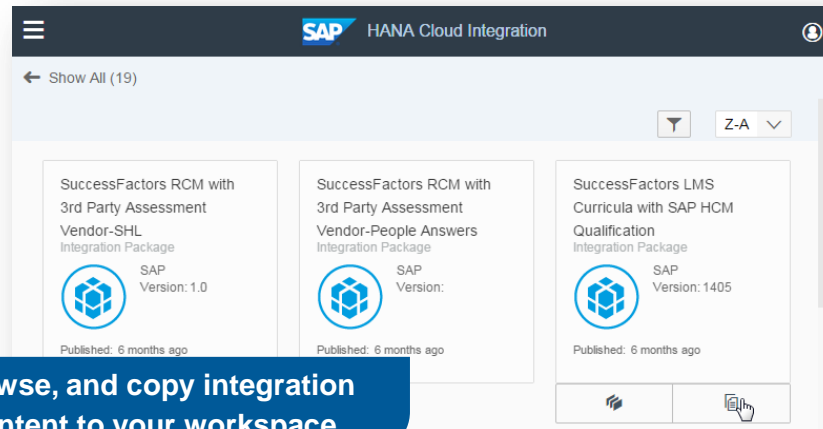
SAP HANA Cloud Integration

Show All (19)

Z-A

SuccessFactors RCM with 3rd Party Assessment Vendor-SHL
Integration Package
SAP
Version: 1.0
Published: 6 months ago

SuccessFactors RCM with 3rd Party Assessment Vendor-People Answers
Integration Package
SAP
Version:
Published: 6 months ago

SuccessFactors LMS Curricula with SAP HCM Qualification
Integration Package
SAP
Version: 1405
Published: 6 months ago

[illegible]wse, and copy integration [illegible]ntent to your workspace